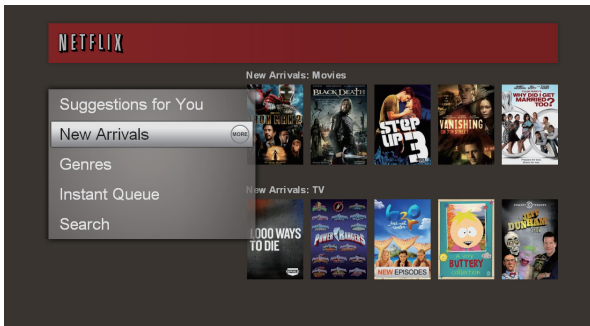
NETFLIX

Suggestions for You
New Arrivals
MORE
Genres
Instant Queue
Search

New Arrivals: Movies

IRON MAN 2
BLACK DEATH
STEP UP 3
VANISHING
WHY DID I GET MARRIED TOO?

New Arrivals: TV

1000 WAYS TO DIE
POWER RANGERS
H2O
NEW EPISODES
BUTTERS
JEFF DUNHAM